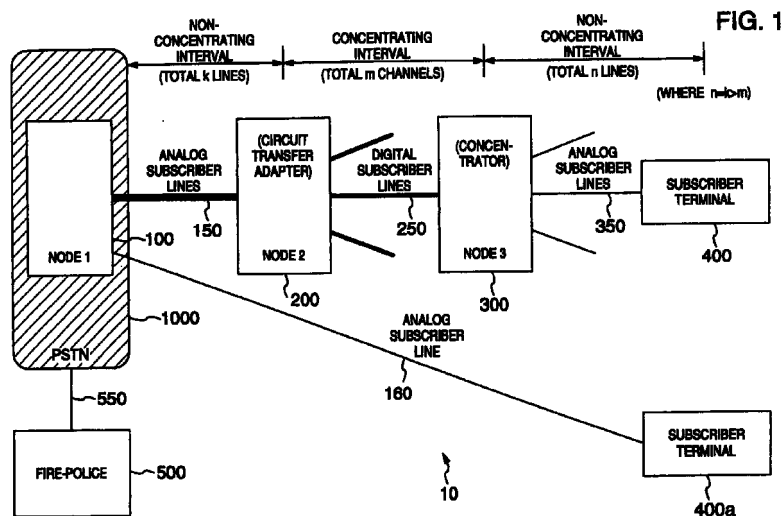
FIG. 1

NON-CONCENTRATING INTERVAL (TOTAL k LINES)

CONCENTRATING INTERVAL (TOTAL m CHANNELS)

NON-CONCENTRATING INTERVAL (TOTAL n LINES)

(WHERE n=k>m)

ANALOG SUBSCRIBER LINES

150

(CIRCUIT TRANSFER ADAPTER)

NODE 2

200

DIGITAL SUBSCRIBER LINES

250

(CONCENTRATOR)

NODE 3

300

ANALOG SUBSCRIBER LINES

350

SUBSCRIBER TERMINAL

400

NODE 1

100

1000

PSTN

ANALOG SUBSCRIBER LINE

160

550

FIRE-POLICE

500

10

SUBSCRIBER TERMINAL

400a